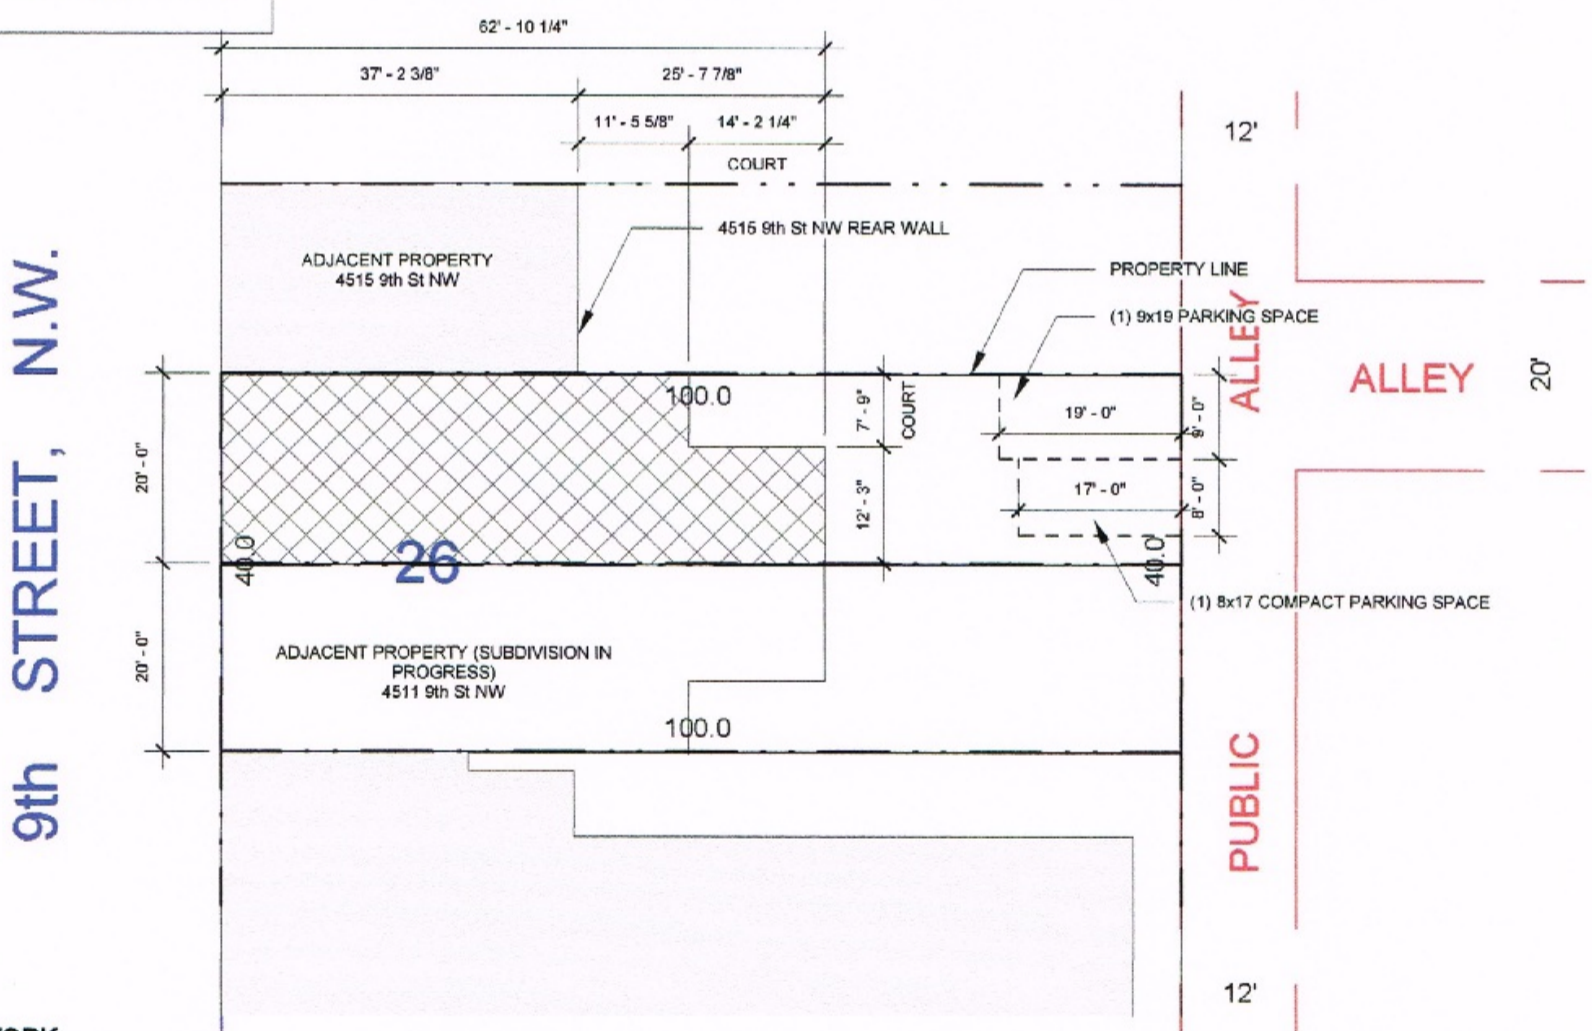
62' - 10 1/4"

37' - 2 3/8"

25' - 7 7/8"

11' - 5 5/8"

14' - 2 1/4"

COURT

12'

ADJACENT PROPERTY
4515 9th St NW

4515 9th St NW REAR WALL

PROPERTY LINE

(1) 9x19 PARKING SPACE

ALLEY

ALLEY

20'

9th STREET, N.W.

20' - 0"

100.0

7' - 9"

COURT

19' - 0"

9' - 0"

12' - 3"

17' - 0"

8' - 0"

40.0

26

40.0

(1) 8x17 COMPACT PARKING SPACE

20' - 0"

ADJACENT PROPERTY (SUBDIVISION IN PROGRESS)
4511 9th St NW

100.0

PUBLIC

12'